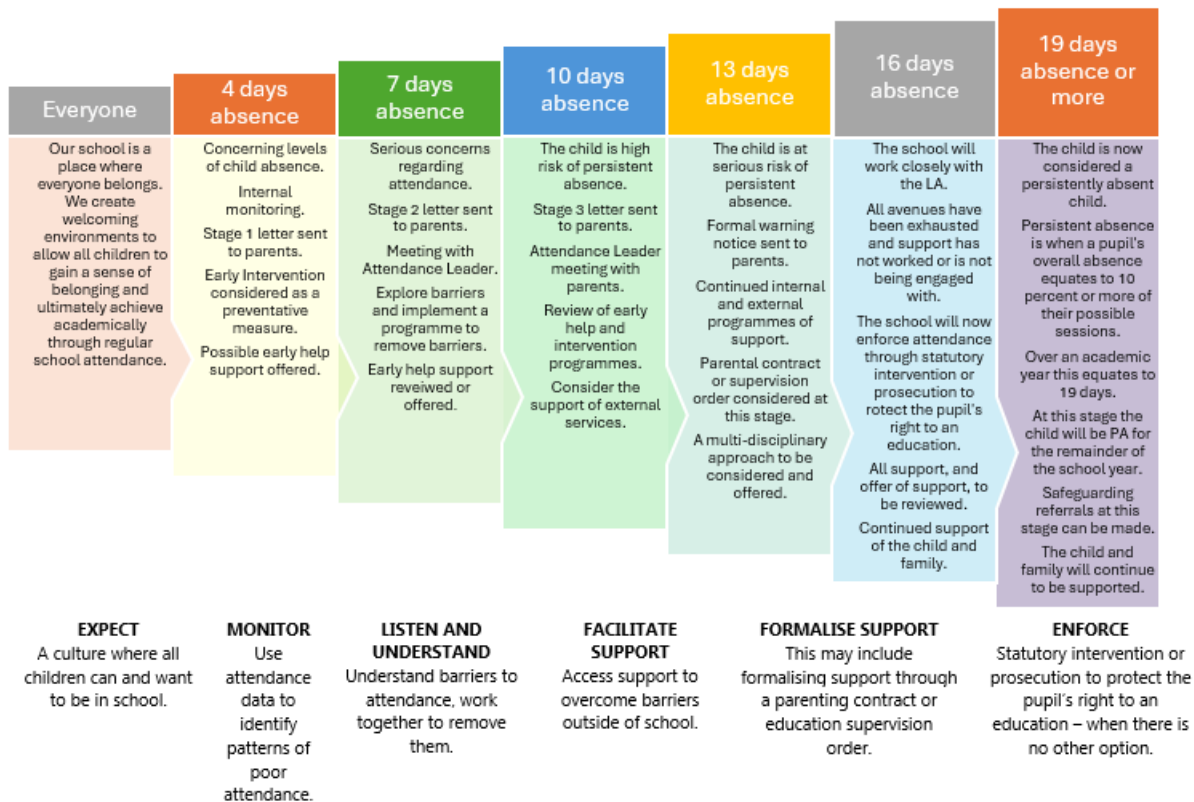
Everyone

Our school is a place where everyone belongs. We create welcoming environments to allow all children to gain a sense of belonging and ultimately achieve academically through regular school attendance.

4 days absence

Concerning levels of child absence.

Internal monitoring.

Stage 1 letter sent to parents.

Early Intervention considered as a preventative measure.

Possible early help support offered.

7 days absence

Serious concerns regarding attendance.

Stage 2 letter sent to parents.

Meeting with Attendance Leader.

Explore barriers and implement a programme to remove barriers.

Early help support reveiwed or offered.

10 days absence

The child is high risk of persistent absence.

Stage 3 letter sent to parents.

Attendance Leader meeting with parents.

Review of early help and intervention programmes.

Consider the support of external services.

13 days absence

The child is at serious risk of persistent absence.

Formal warning notice sent to parents.

Continued internal and external programmes of support.

Parental contract or supervision order considered at this stage.

A multi-disciplinary approach to be considered and offered.

16 days absence

The school will work closely with the LA.

All avenues have been exhausted and support has not worked or is not being engaged with.

The school will now enforce attendance through statutory intervention or prosecution to rotect the pupil's right to an education.

All support, and offer of support, to be reviewed.

Continued support of the child and family.

19 days absence or more

The child is now considered a persistently absent child.

Persistent absence is when a pupil's overall absence equates to 10 percent or more of their possible sessions.

Over an academic year this equates to 19 days.

At this stage the child will be PA for the remainder of the school year.

Safeguarding referrals at this stage can be made.

The child and family will continue to be supported.

EXPECT
A culture where all children can and want to be in school.

MONITOR
Use attendance data to identify patterns of poor attendance.

LISTEN AND UNDERSTAND
Understand barriers to attendance, work together to remove them.

FACILITATE SUPPORT
Access support to overcome barriers outside of school.

FORMALISE SUPPORT
This may include formalising support through a parenting contract or education supervision order.

ENFORCE
Statutory intervention or prosecution to protect the pupil's right to an education – when there is no other option.